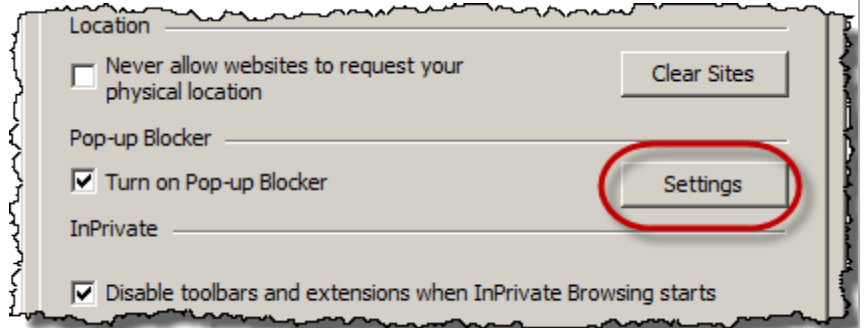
Location

Never allow websites to request your physical location

Clear Sites

Pop-up Blocker

Turn on Pop-up Blocker

Settings

InPrivate

Disable toolbars and extensions when InPrivate Browsing starts